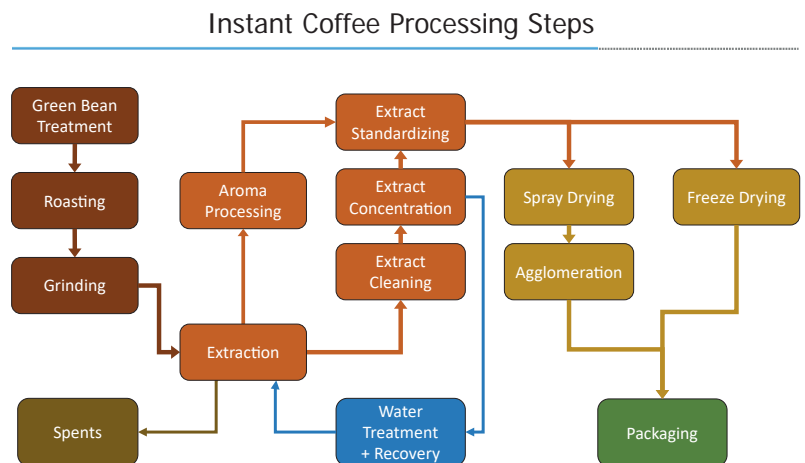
Instant Coffee Processing Steps

Green Bean Treatment

Roasting

Grinding

Extraction

Spents

Aroma Processing

Extract Standardizing

Extract Concentration

Extract Cleaning

Water Treatment + Recovery

Spray Drying

Agglomeration

Freeze Drying

Packaging